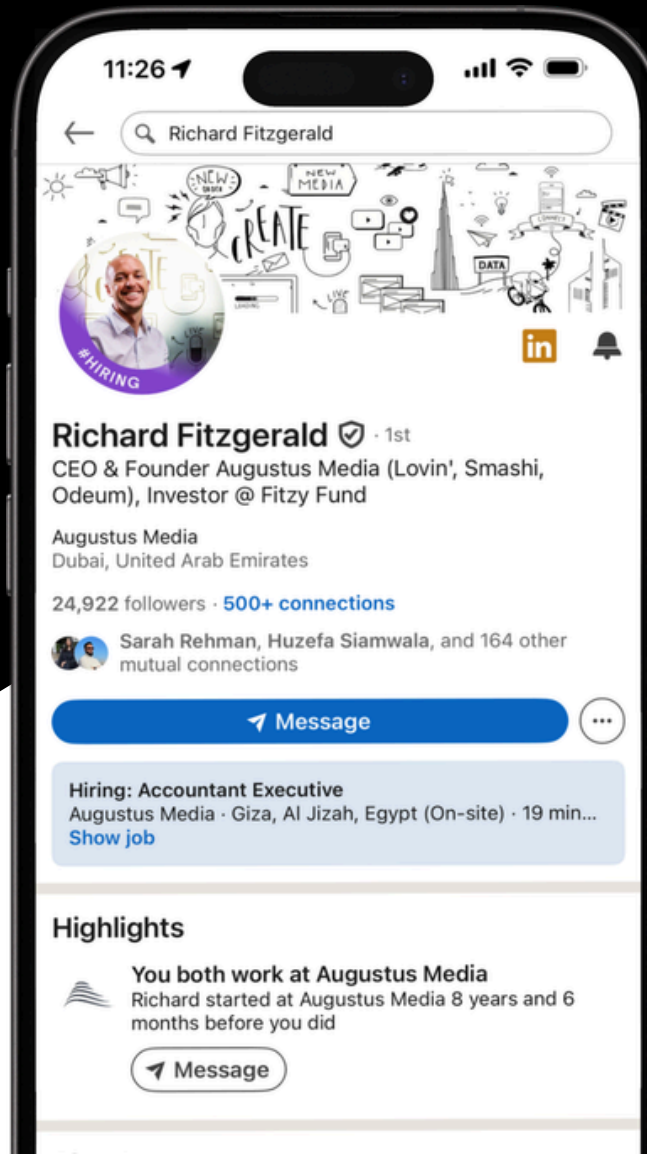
11:26

Richard Fitzgerald

NEW
NEW MEDIA
CREATE
DATA
LIVE

#HIRING

in

Richard Fitzgerald · 1st
CEO & Founder Augustus Media (Lovin', Smashi, Odeum), Investor @ Fitzy Fund

Augustus Media
Dubai, United Arab Emirates

24,922 followers · 500+ connections

Sarah Rehman, Huzefa Siamwala, and 164 other mutual connections

Message

Hiring: Accountant Executive
Augustus Media · Giza, Al Jizah, Egypt (On-site) · 19 min...
Show job

Highlights

You both work at Augustus Media
Richard started at Augustus Media 8 years and 6 months before you did

Message